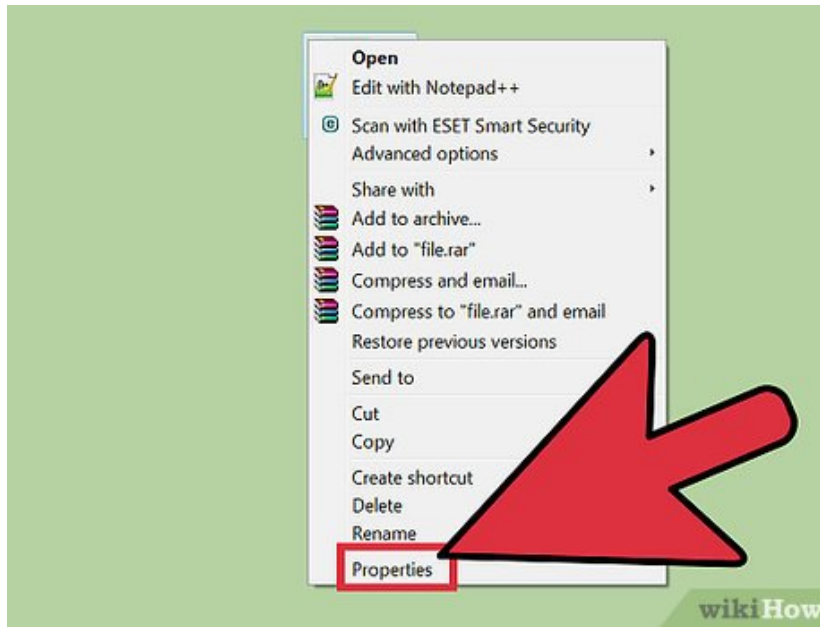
Open
Edit with Notepad++
Scan with ESET Smart Security
Advanced options
Share with
Add to archive...
Add to "file.rar"
Compress and email...
Compress to "file.rar" and email
Restore previous versions
Send to
Cut
Copy
Create shortcut
Delete
Rename
Properties

wikiHow